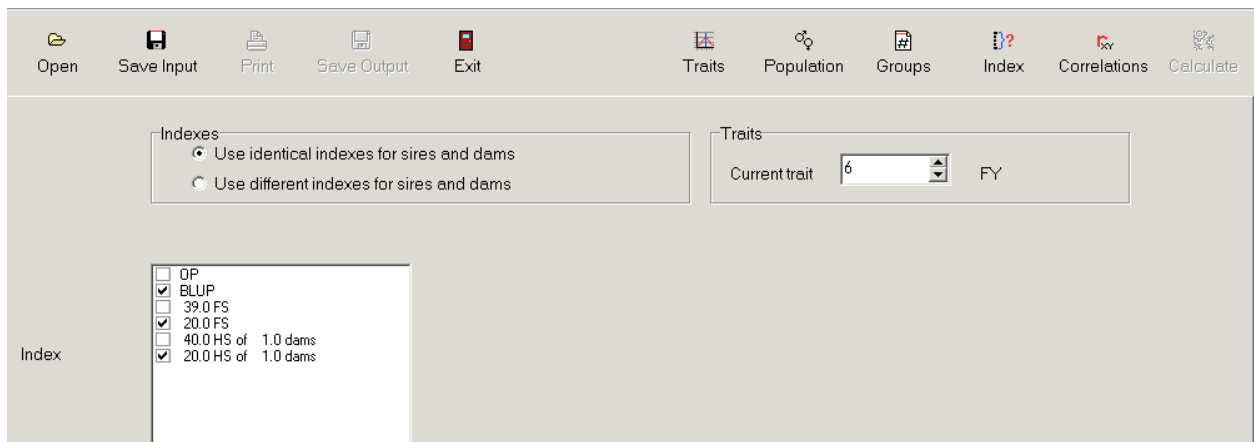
Open Save Input Print Save Output Exit Traits Population Groups Index Correlations Calculate

Indexes
Use identical indexes for sires and dams
Use different indexes for sires and dams

Traits
Current trait 6 FY

Index

OP
BLUP
39.0 FS
20.0 FS
40.0 HS of 1.0 dams
20.0 HS of 1.0 dams